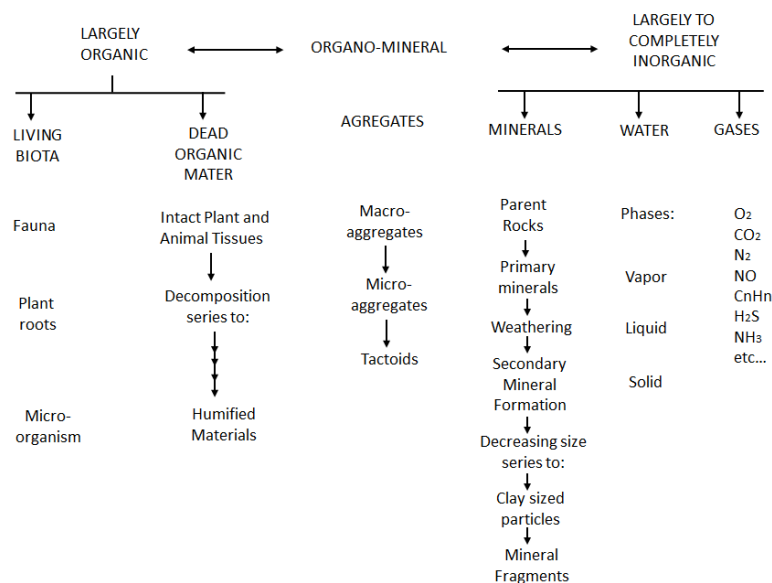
LARGELY ORGANIC

ORGANO-MINERAL

LARGELY TO COMPLETELY INORGANIC

LIVING BIOTA

DEAD ORGANIC MATER

AGREGATES

MINERALS

WATER

GASES

Fauna

Plant roots

Micro-organism

Intact Plant and Animal Tissues

Decomposition series to:

Humified Materials

Macro-aggregates

Micro-aggregates

Tactoids

Parent Rocks

Primary minerals

Weathering

Secondary Mineral Formation

Decreasing size series to:

Clay sized particles

Mineral Fragments

Phases:

Vapor

Liquid

Solid

$O_2$
$CO_2$
$N_2$
NO
CnHn
$H_2S$
$NH_3$
etc…